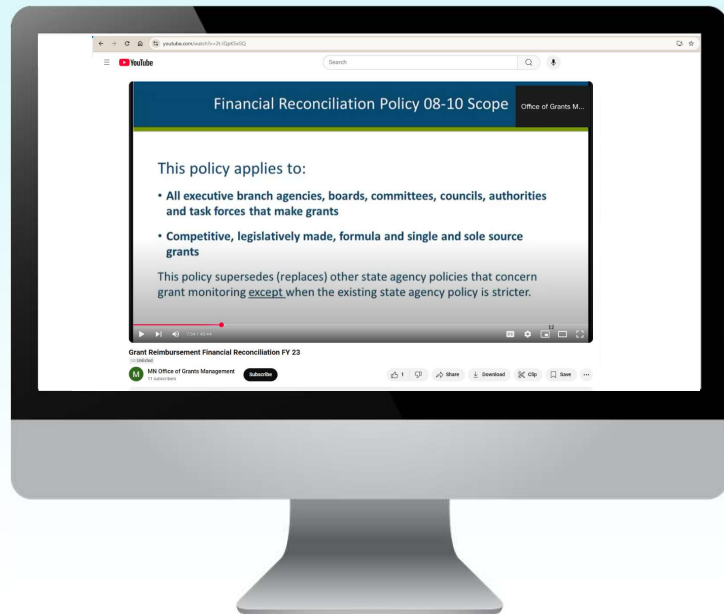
youtube.com/watch?v=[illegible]

YouTube

Search

Financial Reconciliation Policy 08-10 Scope

Office of Grants M...

This policy applies to:

• All executive branch agencies, boards, committees, councils, authorities and task forces that make grants

• Competitive, legislatively made, formula and single and sole source grants

This policy supersedes (replaces) other state agency policies that concern grant monitoring except when the existing state agency policy is stricter.

7:34 / 45:44

Grant Reimbursement Financial Reconciliation FY 23

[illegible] Unlisted

M

MN Office of Grants Management

11 subscribers

Subscribe

1

Share

Download

Clip

Save

...